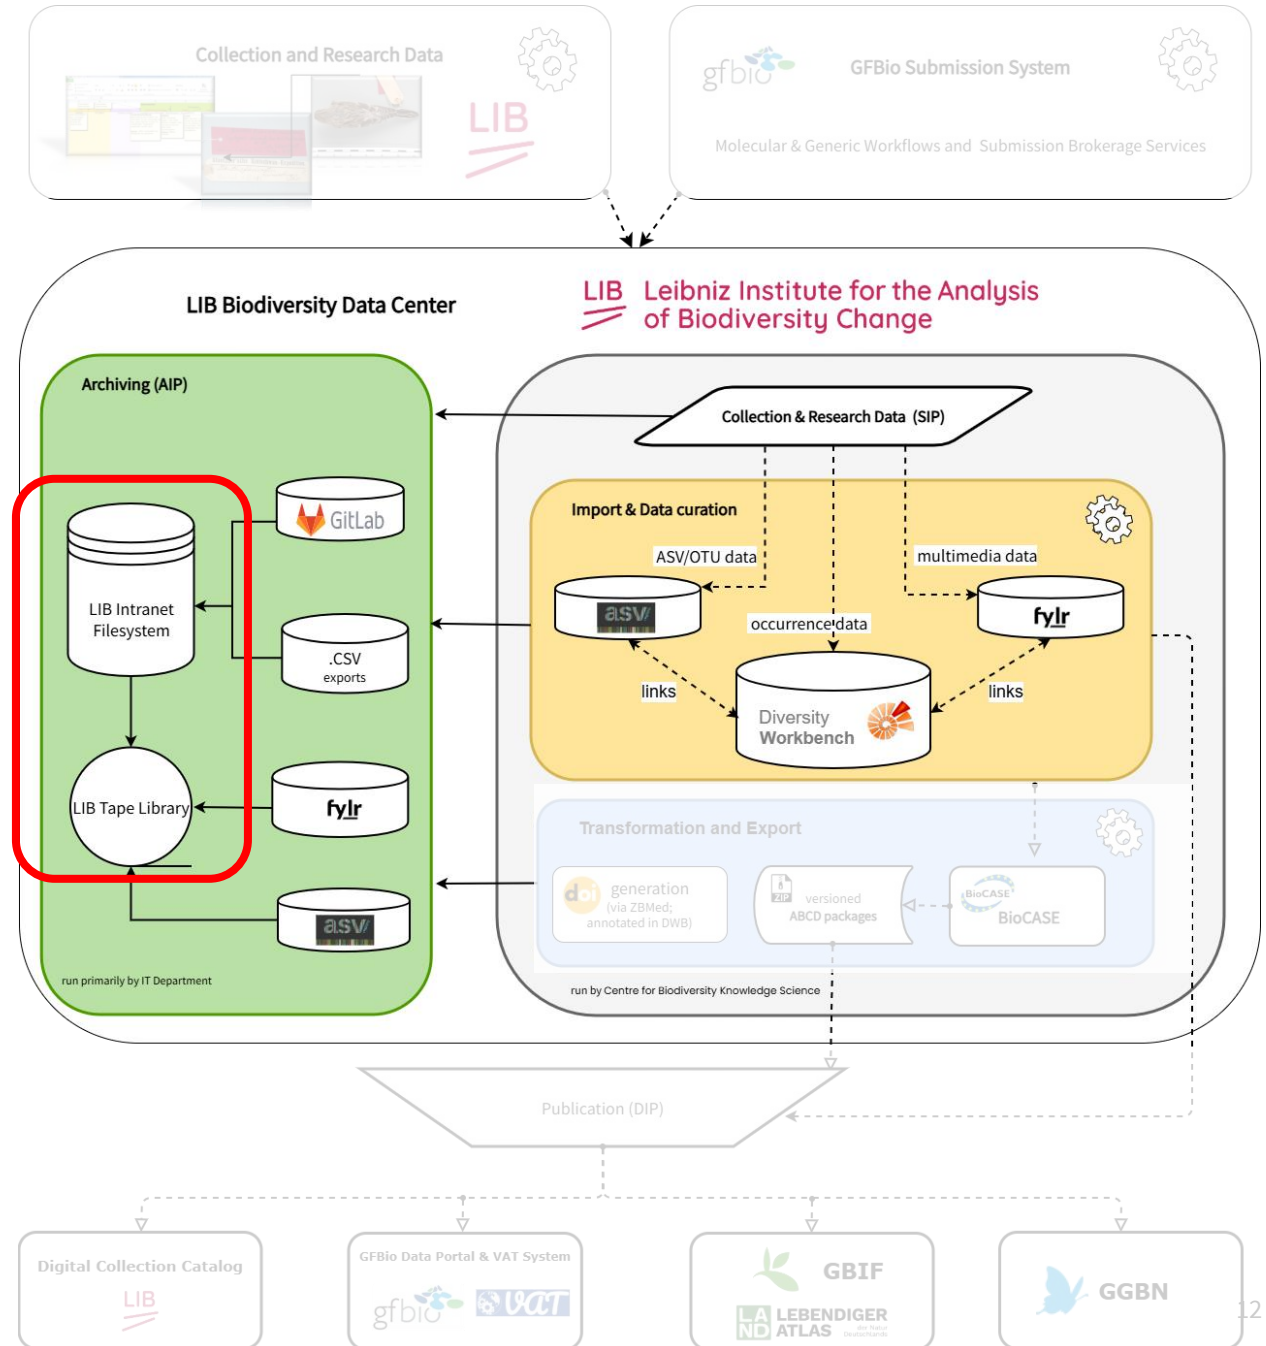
Collection and Research Data

LIB

gfbio

GFBio Submission System

Molecular & Generic Workflows and Submission Brokerage Services

LIB Biodiversity Data Center

LIB Leibniz Institute for the Analysis of Biodiversity Change

Archiving (AIP)

GitLab

LIB Intranet Filesystem

.CSV exports

LIB Tape Library

fylr

asv

run primarily by IT Department

Collection & Research Data (SIP)

Import & Data curation

ASV/OTU data

multimedia data

asv

occurrence data

fylr

links

links

Diversity Workbench

Transformation and Export

doi generation (via ZBMed; annotated in DWB)

ZIP versioned ABCD packages

BioCASE

BioCASE

run by Centre for Biodiversity Knowledge Science

Publication (DIP)

Digital Collection Catalog

LIB

GFBio Data Portal & VAT System

gfbio

VAT

GBIF

LEBENDIGER ATLAS

GGBN

12